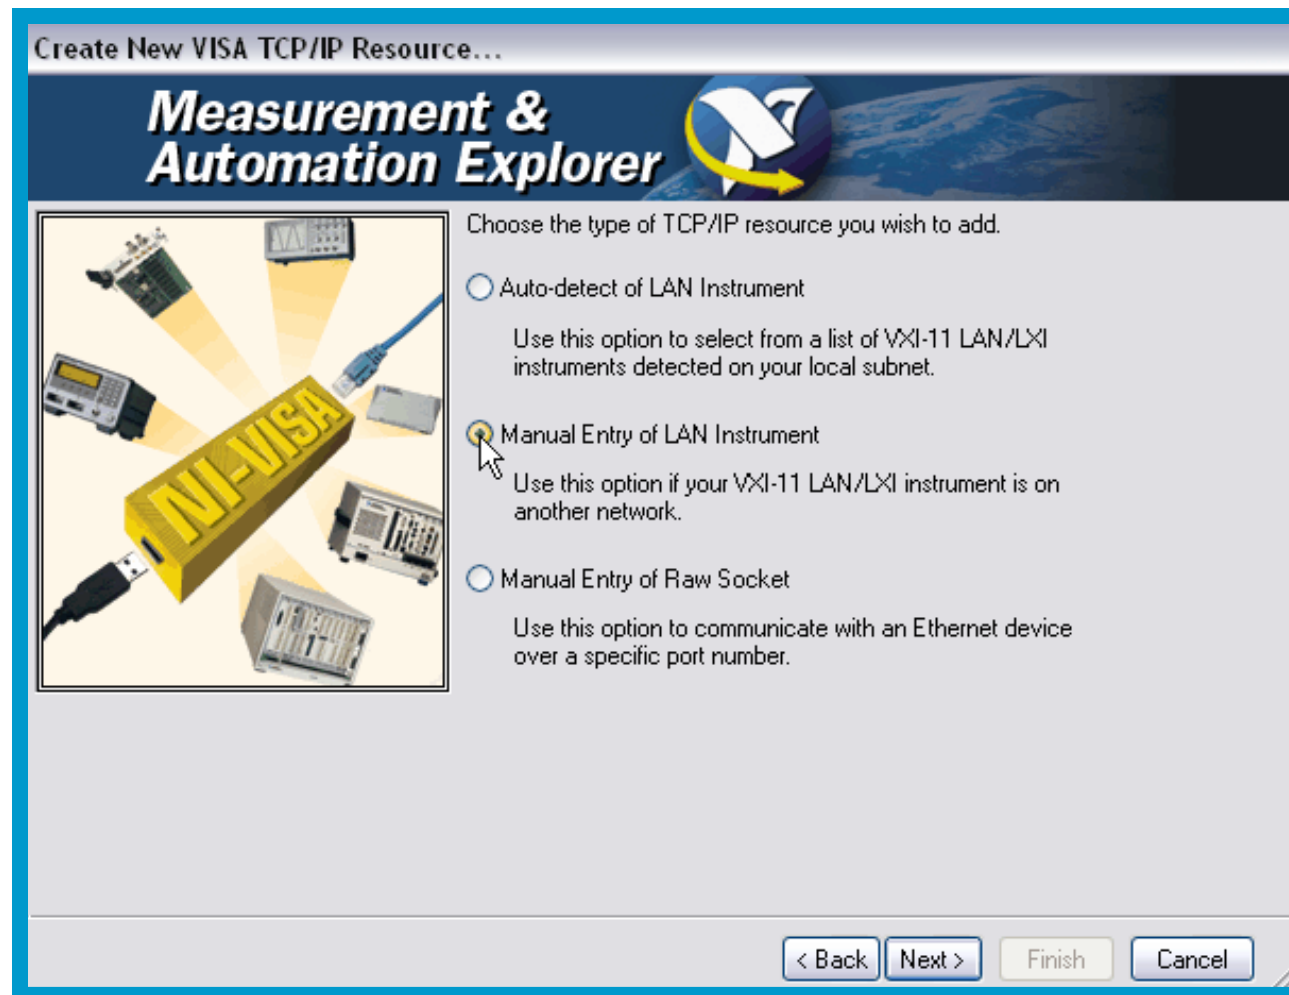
Create New VISA TCP/IP Resource...

Measurement & Automation Explorer

NI-VISA

Choose the type of TCP/IP resource you wish to add.

Auto-detect of LAN Instrument

Use this option to select from a list of VXI-11 LAN/LXI instruments detected on your local subnet.

Manual Entry of LAN Instrument

Use this option if your VXI-11 LAN/LXI instrument is on another network.

Manual Entry of Raw Socket

Use this option to communicate with an Ethernet device over a specific port number.

< Back | Next > | Finish | Cancel